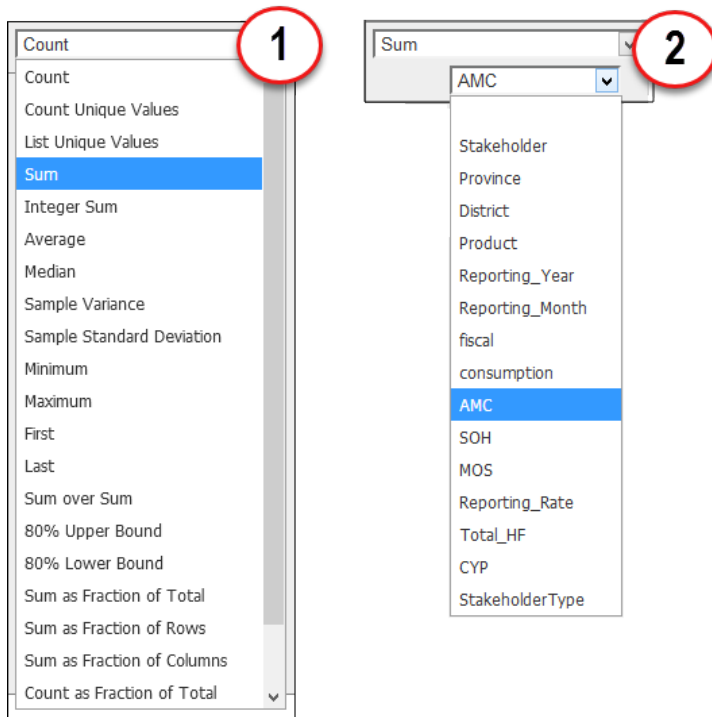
Count
1
Count
Count Unique Values
List Unique Values
Sum
Integer Sum
Average
Median
Sample Variance
Sample Standard Deviation
Minimum
Maximum
First
Last
Sum over Sum
80% Upper Bound
80% Lower Bound
Sum as Fraction of Total
Sum as Fraction of Rows
Sum as Fraction of Columns
Count as Fraction of Total

Sum
2
AMC
Stakeholder
Province
District
Product
Reporting_Year
Reporting_Month
fiscal
consumption
AMC
SOH
MOS
Reporting_Rate
Total_HF
CYP
StakeholderType